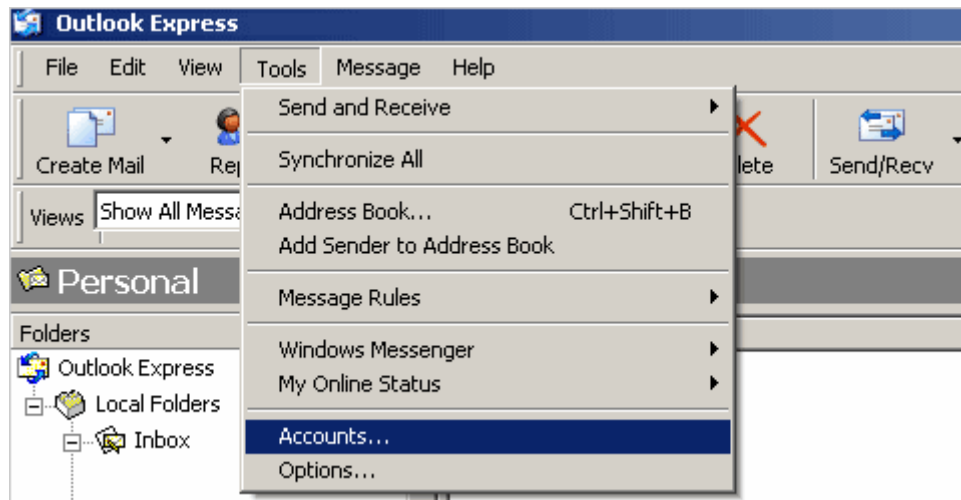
Outlook Express

File Edit View Tools Message Help

Create Mail Rep

Views Show All Messa

Personal

Folders

Outlook Express

Local Folders

Inbox

lete

Send/Recv

Send and Receive

Synchronize All

Address Book... Ctrl+Shift+B

Add Sender to Address Book

Message Rules

Windows Messenger

My Online Status

Accounts...

Options...